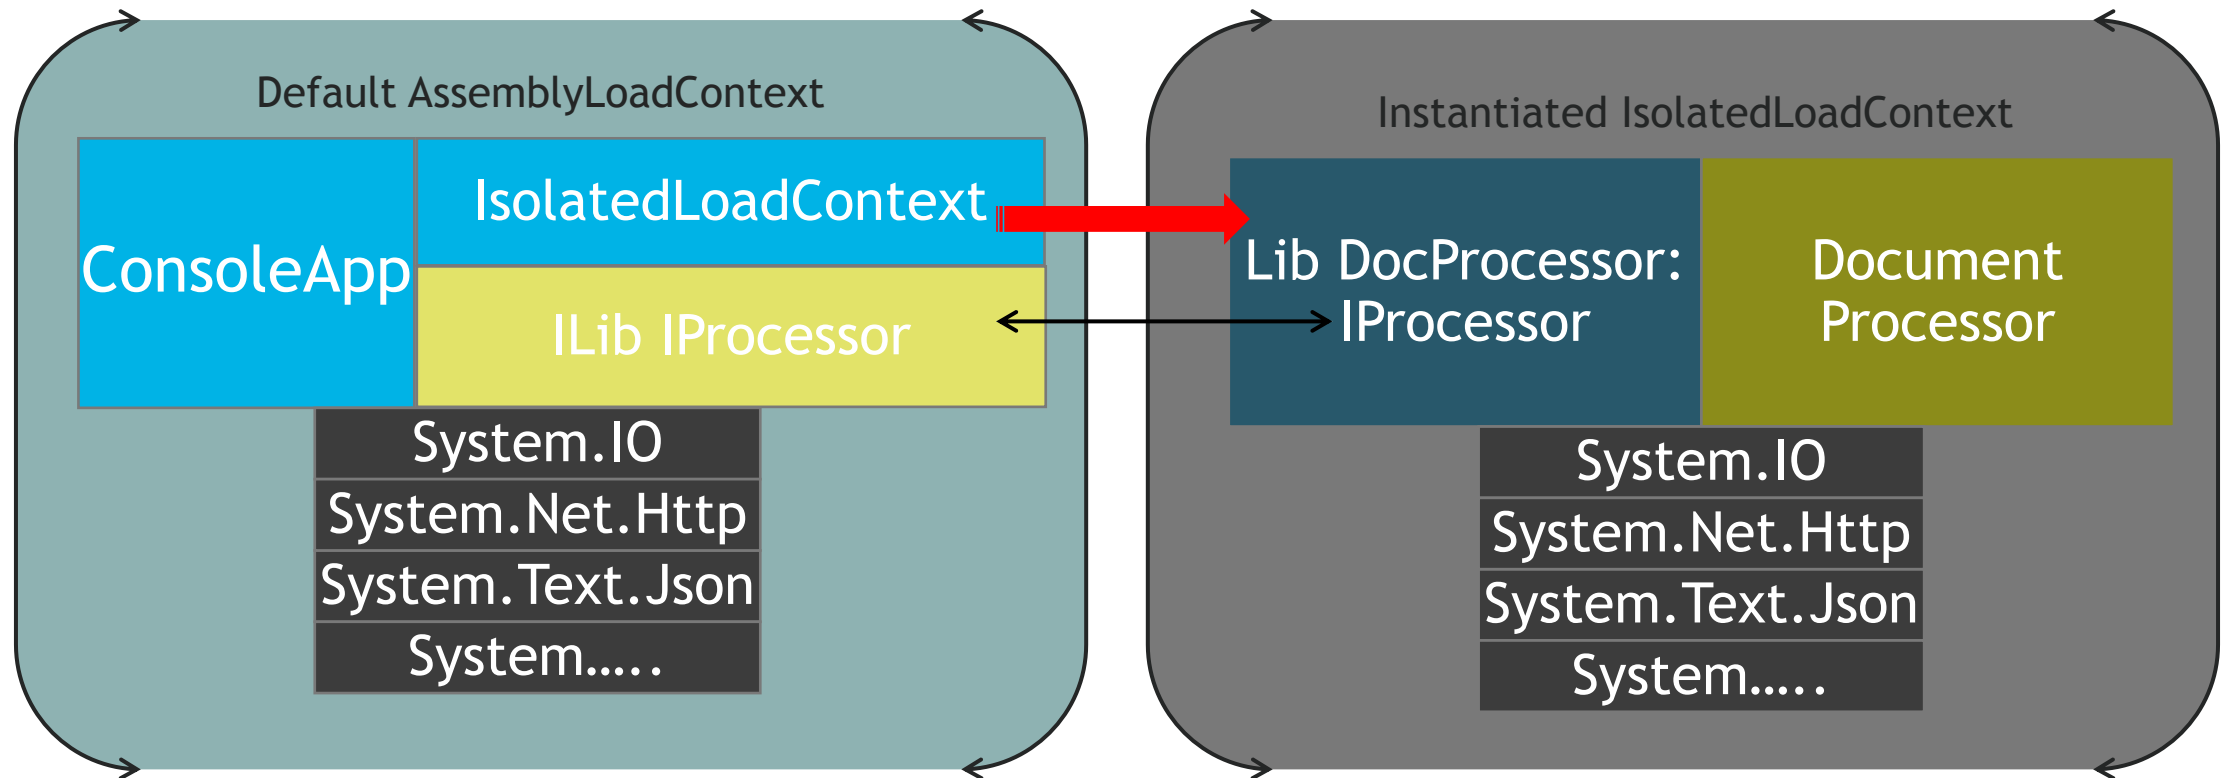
Default AssemblyLoadContext

ConsoleApp

IsolatedLoadContext

ILib IProcessor

System.IO

System.Net.Http

System.Text.Json

System.....

Instantiated IsolatedLoadContext

Lib DocProcessor: IProcessor

Document Processor

System.IO

System.Net.Http

System.Text.Json

System.....